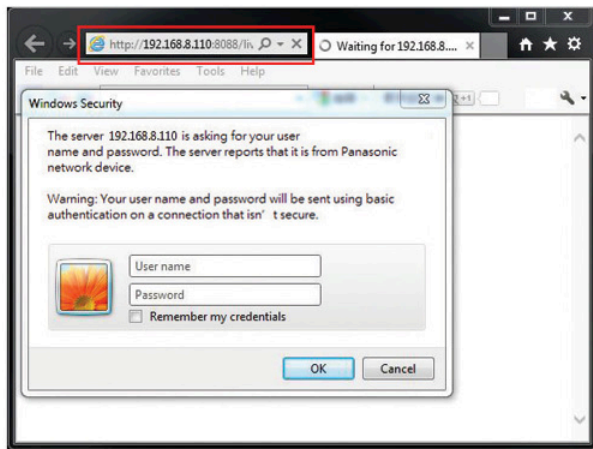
http://192.168.8.110:8088/liv

Waiting for 192.168.8....

File Edit View Favorites Tools Help

Windows Security

The server 192.168.8.110 is asking for your user name and password. The server reports that it is from Panasonic network device.

Warning: Your user name and password will be sent using basic authentication on a connection that isn' t secure.

User name

Password

Remember my credentials

OK

Cancel